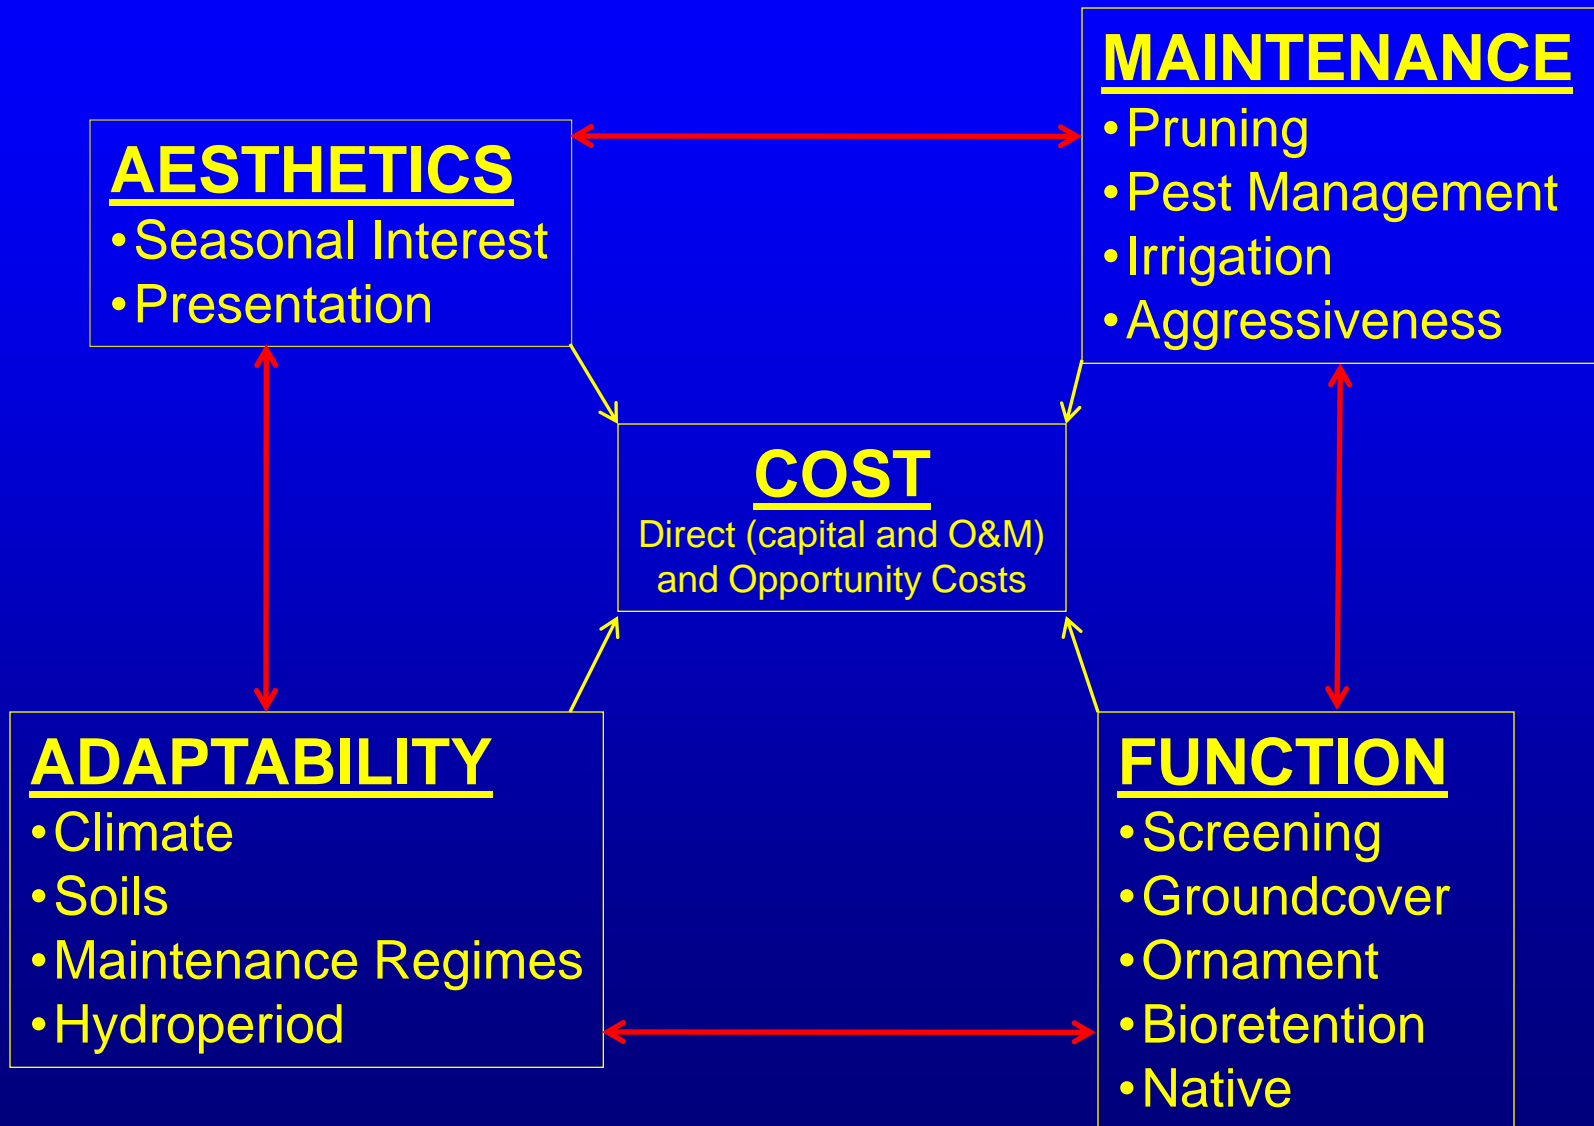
AESTHETICS
• Seasonal Interest
• Presentation

MAINTENANCE
• Pruning
• Pest Management
• Irrigation
• Aggressiveness

COST
Direct (capital and O&M) and Opportunity Costs

ADAPTABILITY
• Climate
• Soils
• Maintenance Regimes
• Hydroperiod

FUNCTION
• Screening
• Groundcover
• Ornament
• Bioretention
• Native